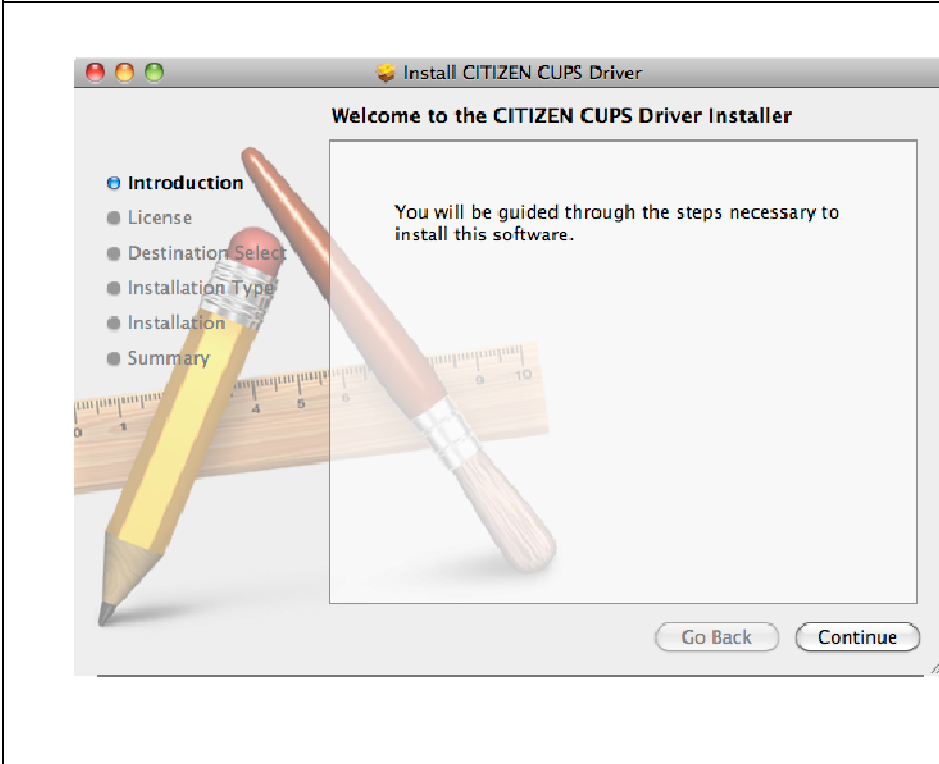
Install CITIZEN CUPS Driver

Welcome to the CITIZEN CUPS Driver Installer

Introduction
License
Destination Select
Installation Type
Installation
Summary

You will be guided through the steps necessary to install this software.

Go Back
Continue